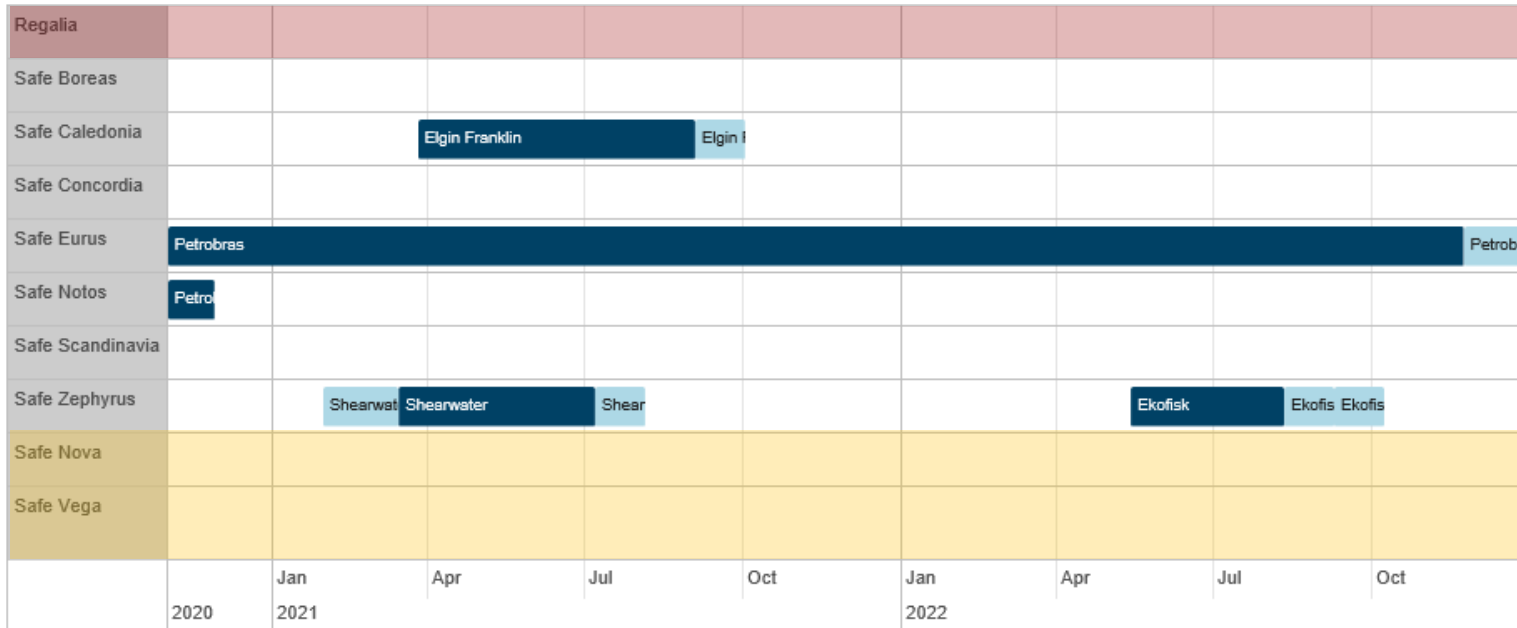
| | | | | | | | | | |
|---|---|---|---|---|---|---|---|---|---|
| Regalia | | | | | | | | | |
| Safe Boreas | | | | | | | | | |
| Safe Caledonia | | | Elgin Franklin | Elgin F | | | | | |
| Safe Concordia | | | | | | | | | |
| Safe Eurus | Petrobras | | | | | | | | Petrob |
| Safe Notos | Petro | | | | | | | | |
| Safe Scandinavia | | | | | | | | | |
| Safe Zephyrus | | Shearwat | Shearwater | Shear | | Ekofisk | Ekofis | Ekofis | |
| Safe Nova | | | | | | | | | |
| Safe Vega | | | | | | | | | |
| | | Jan | Apr | Jul | Oct | Jan | Apr | Jul | Oct |
| | 2020 | 2021 | | | | 2022 | | | |